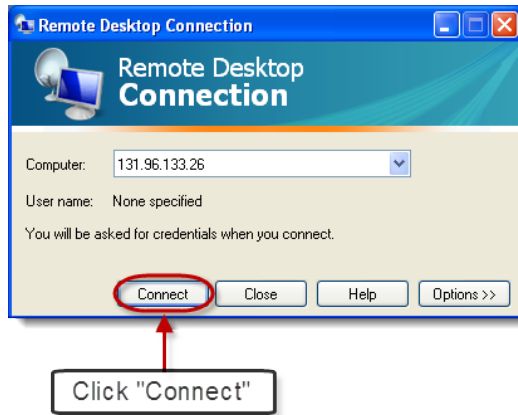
Remote Desktop Connection

Remote Desktop
Connection

Computer: 131.96.133.26

User name: None specified

You will be asked for credentials when you connect.

Connect
Close
Help
Options >>

Click "Connect"